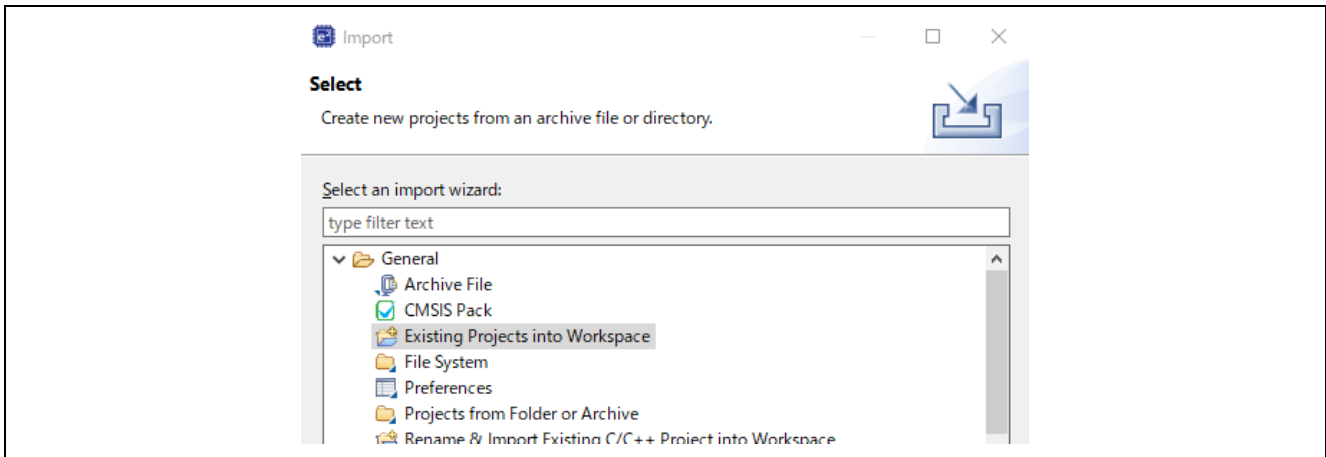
Import

Select

Create new projects from an archive file or directory.

Select an import wizard:

type filter text

General
Archive File
CMSIS Pack
Existing Projects into Workspace
File System
Preferences
Projects from Folder or Archive
Rename & Import Existing C/C++ Project into Workspace